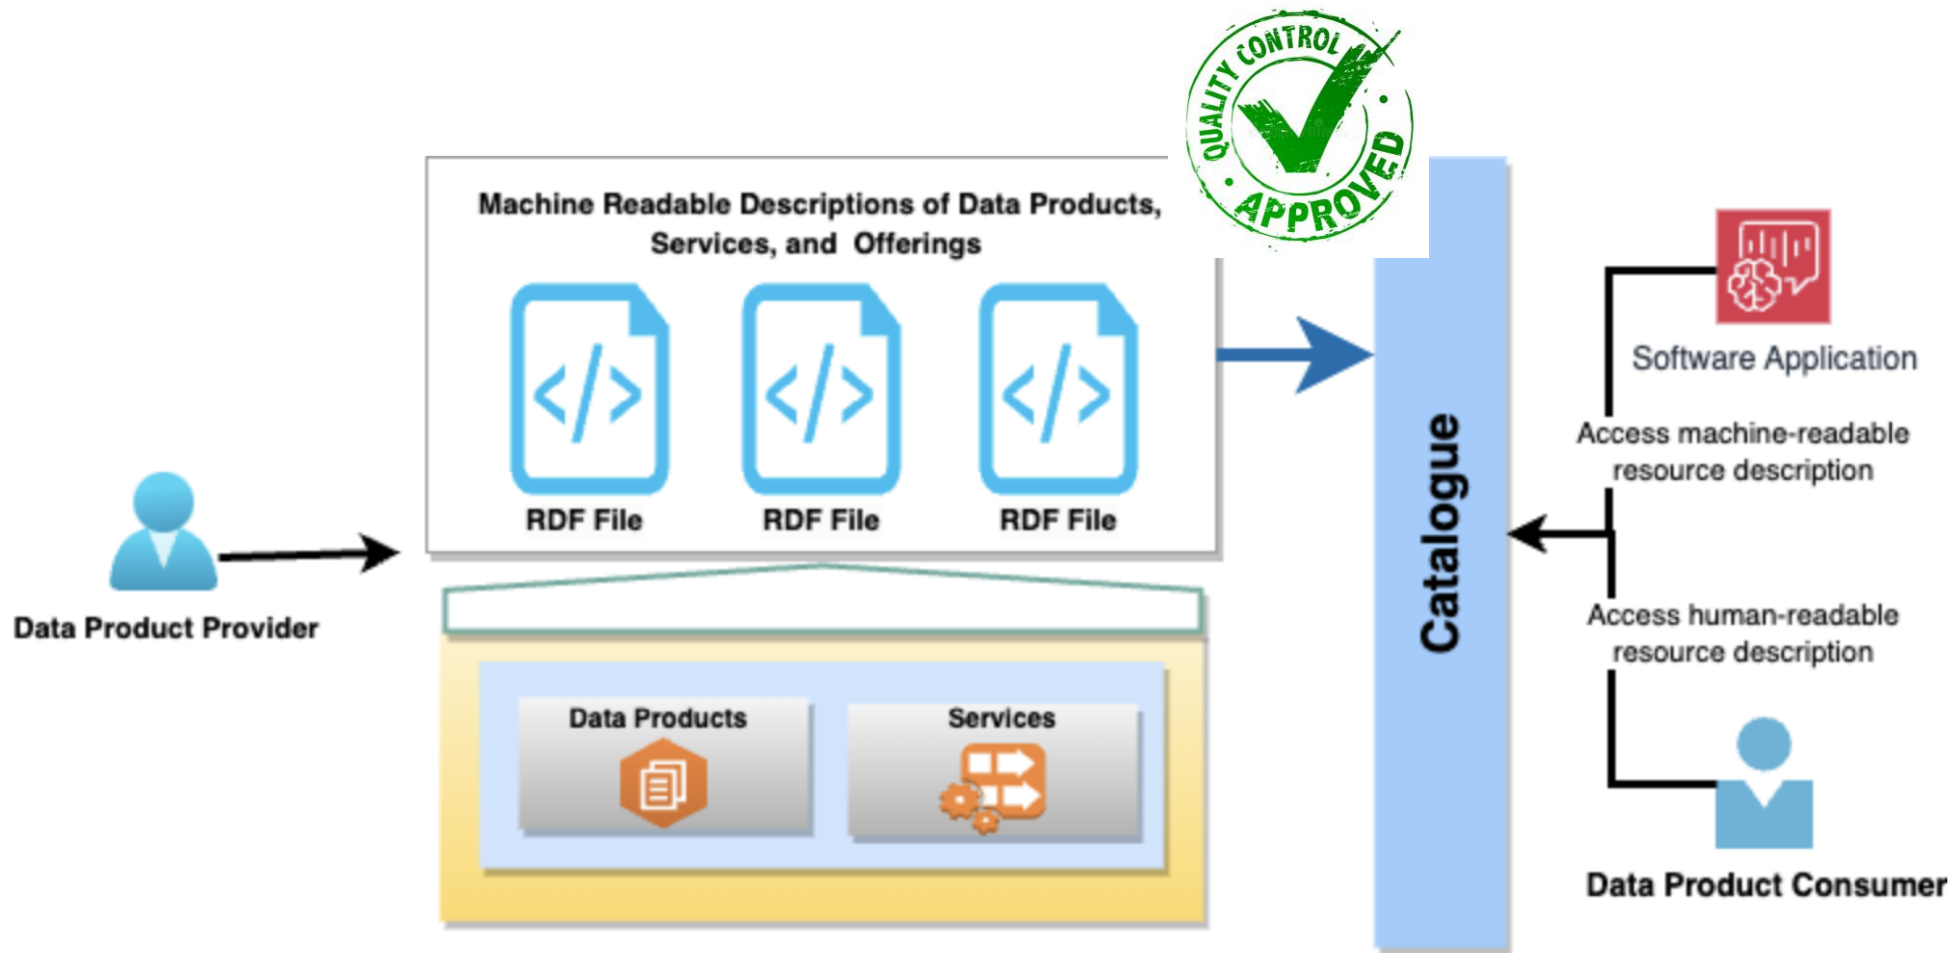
QUALITY CONTROL APPROVED

Machine Readable Descriptions of Data Products, Services, and Offerings

RDF File

RDF File

RDF File

Data Product Provider

Data Products

Services

Catalogue

Software Application

Access machine-readable resource description

Access human-readable resource description

Data Product Consumer